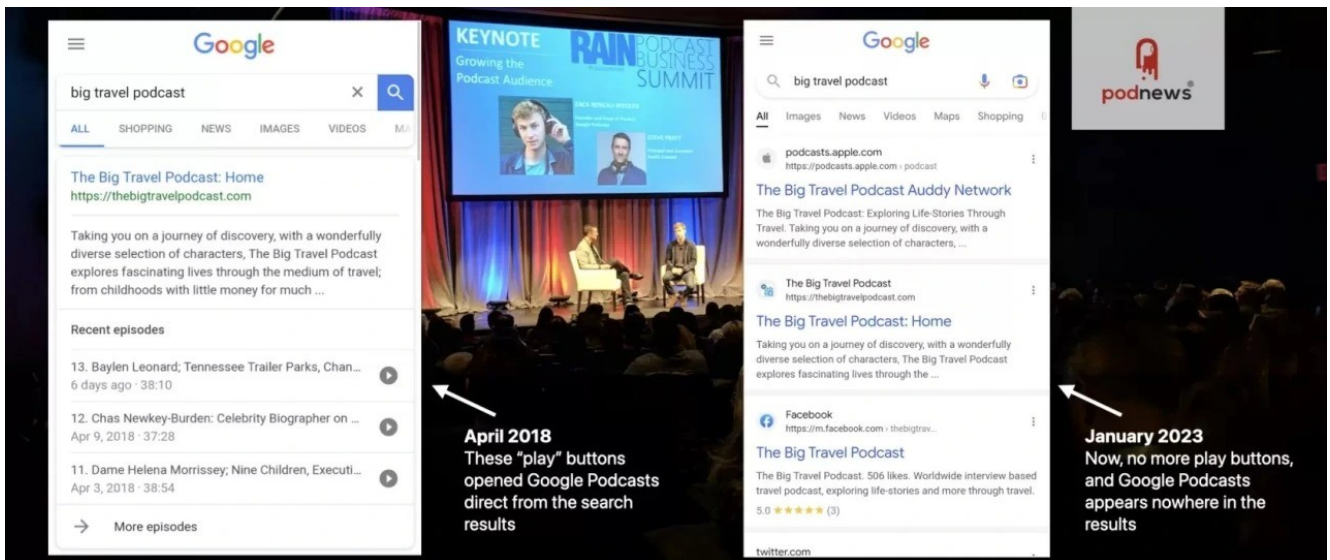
Google

big travel podcast

ALL SHOPPING NEWS IMAGES VIDEOS MA

The Big Travel Podcast: Home
https://thebigtravelpodcast.com

Taking you on a journey of discovery, with a wonderfully diverse selection of characters, The Big Travel Podcast explores fascinating lives through the medium of travel; from childhoods with little money for much ...

Recent episodes

13. Baylen Leonard; Tennessee Trailer Parks, Chan...
6 days ago · 38:10

12. Chas Newkey-Burden: Celebrity Biographer on ...
Apr 9, 2018 · 37:28

11. Dame Helena Morrissey; Nine Children, Executi...
Apr 3, 2018 · 38:54

More episodes

KEYNOTE
Growing the Podcast Audience

RAIN PODCAST BUSINESS SUMMIT

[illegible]

April 2018
These "play" buttons opened Google Podcasts direct from the search results

Google

big travel podcast

All Images News Videos Maps Shopping

podcasts.apple.com
https://podcasts.apple.com › podcast

The Big Travel Podcast Auddy Network

The Big Travel Podcast: Exploring Life-Stories Through Travel. Taking you on a journey of discovery, with a wonderfully diverse selection of characters, ...

The Big Travel Podcast
https://thebigtravelpodcast.com

The Big Travel Podcast: Home

Taking you on a journey of discovery, with a wonderfully diverse selection of characters, The Big Travel Podcast explores fascinating lives through the ...

Facebook
https://m.facebook.com › thebigtrav...

The Big Travel Podcast

The Big Travel Podcast. 506 likes. Worldwide interview based travel podcast, exploring life-stories and more through travel.
5.0 ★★★★★ (3)

twitter.com

podnews

January 2023
Now, no more play buttons, and Google Podcasts appears nowhere in the results